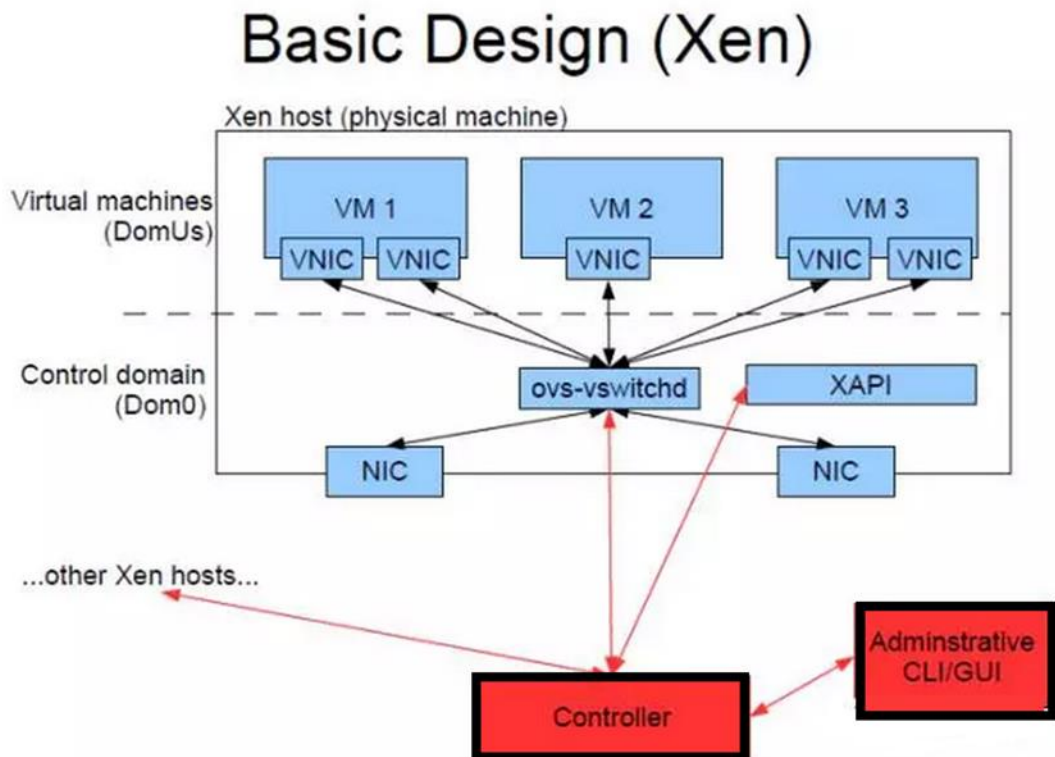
Basic Design (Xen)

Xen host (physical machine)

Virtual machines (DomUs)

VM 1

VNIC

VNIC

VM 2

VNIC

VM 3

VNIC

VNIC

Control domain (Dom0)

ovs-vswitchd

XAPI

NIC

NIC

...other Xen hosts...

Adminstrative CLI/GUI

Controller